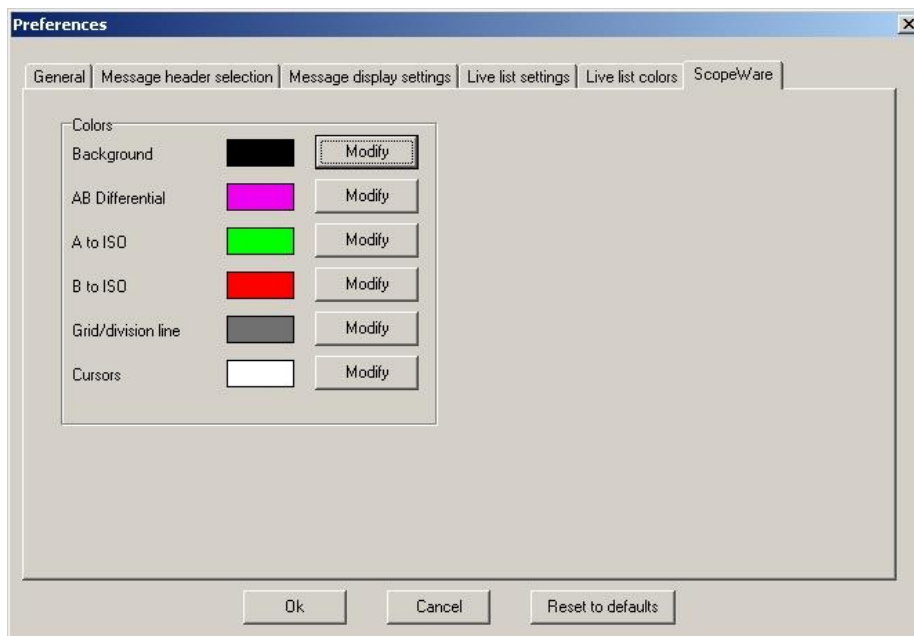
Preferences

General | Message header selection | Message display settings | Live list settings | Live list colors | ScopeWare

Colors

Background Modify

AB Differential Modify

A to ISO Modify

B to ISO Modify

Grid/division line Modify

Cursors Modify

Ok Cancel Reset to defaults